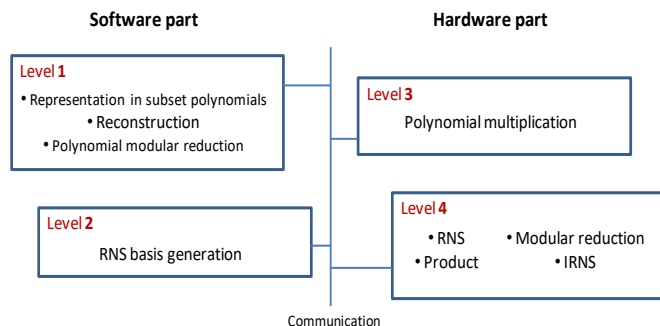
Software part

Hardware part

Level 1
• Representation in subset polynomials
• Reconstruction
• Polynomial modular reduction

Level 3
Polynomial multiplication

Level 2
RNS basis generation

Level 4
• RNS • Modular reduction
• Product • IRNS

Communication